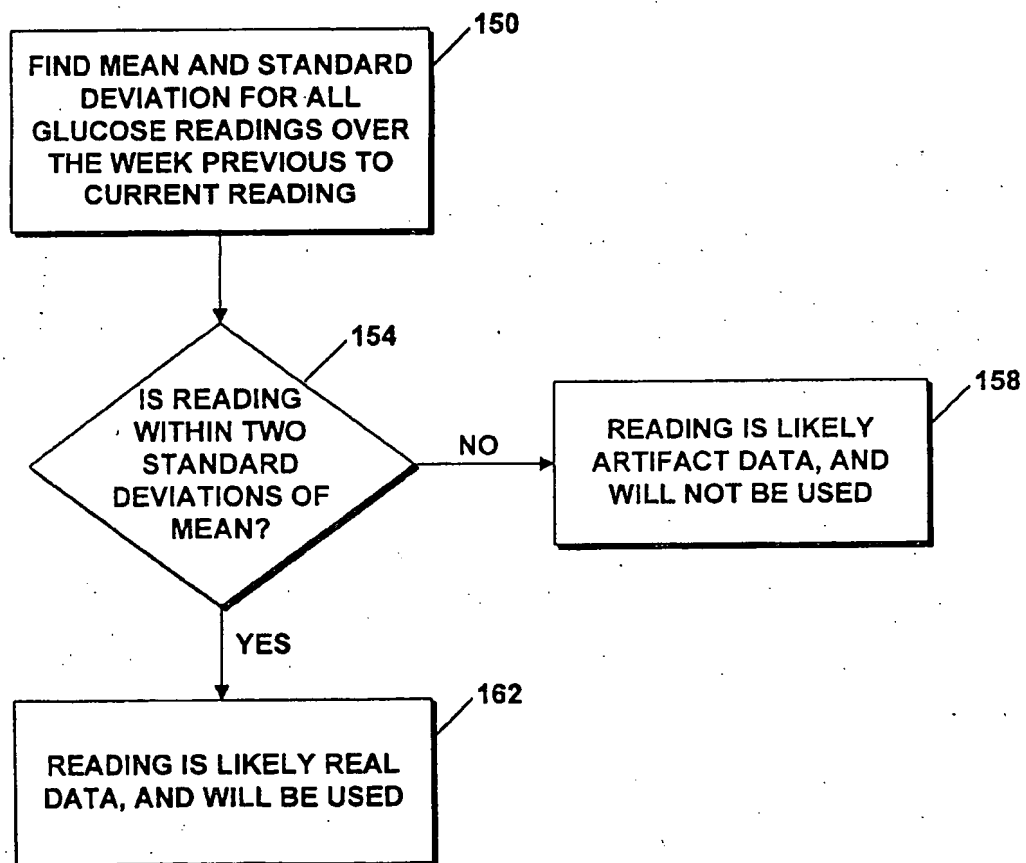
150

FIND MEAN AND STANDARD DEVIATION FOR ALL GLUCOSE READINGS OVER THE WEEK PREVIOUS TO CURRENT READING

154

IS READING WITHIN TWO STANDARD DEVIATIONS OF MEAN?

NO

158

READING IS LIKELY ARTIFACT DATA, AND WILL NOT BE USED

YES

162

READING IS LIKELY REAL DATA, AND WILL BE USED